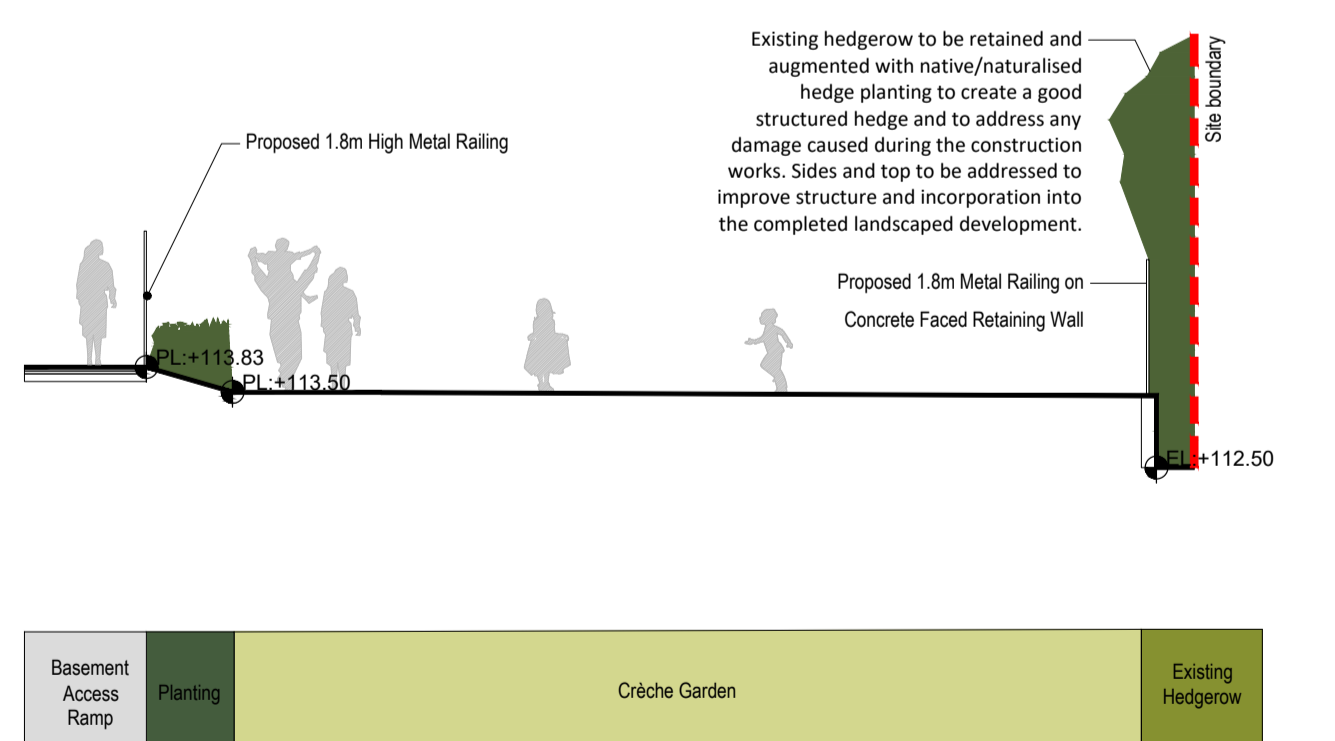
Existing hedgerow to be retained and augmented with native/naturalised hedge planting to create a good structured hedge and to address any damage caused during the construction works. Sides and top to be addressed to improve structure and incorporation into the completed landscaped development.

Site boundary

Proposed 1.8m High Metal Railing

Proposed 1.8m Metal Railing on Concrete Faced Retaining Wall

PL:+113.83

PL:+113.50

FL:+112.50

| Basement Access Ramp | Planting | Crèche Garden | Existing Hedgerow |
|---|---|---|---|